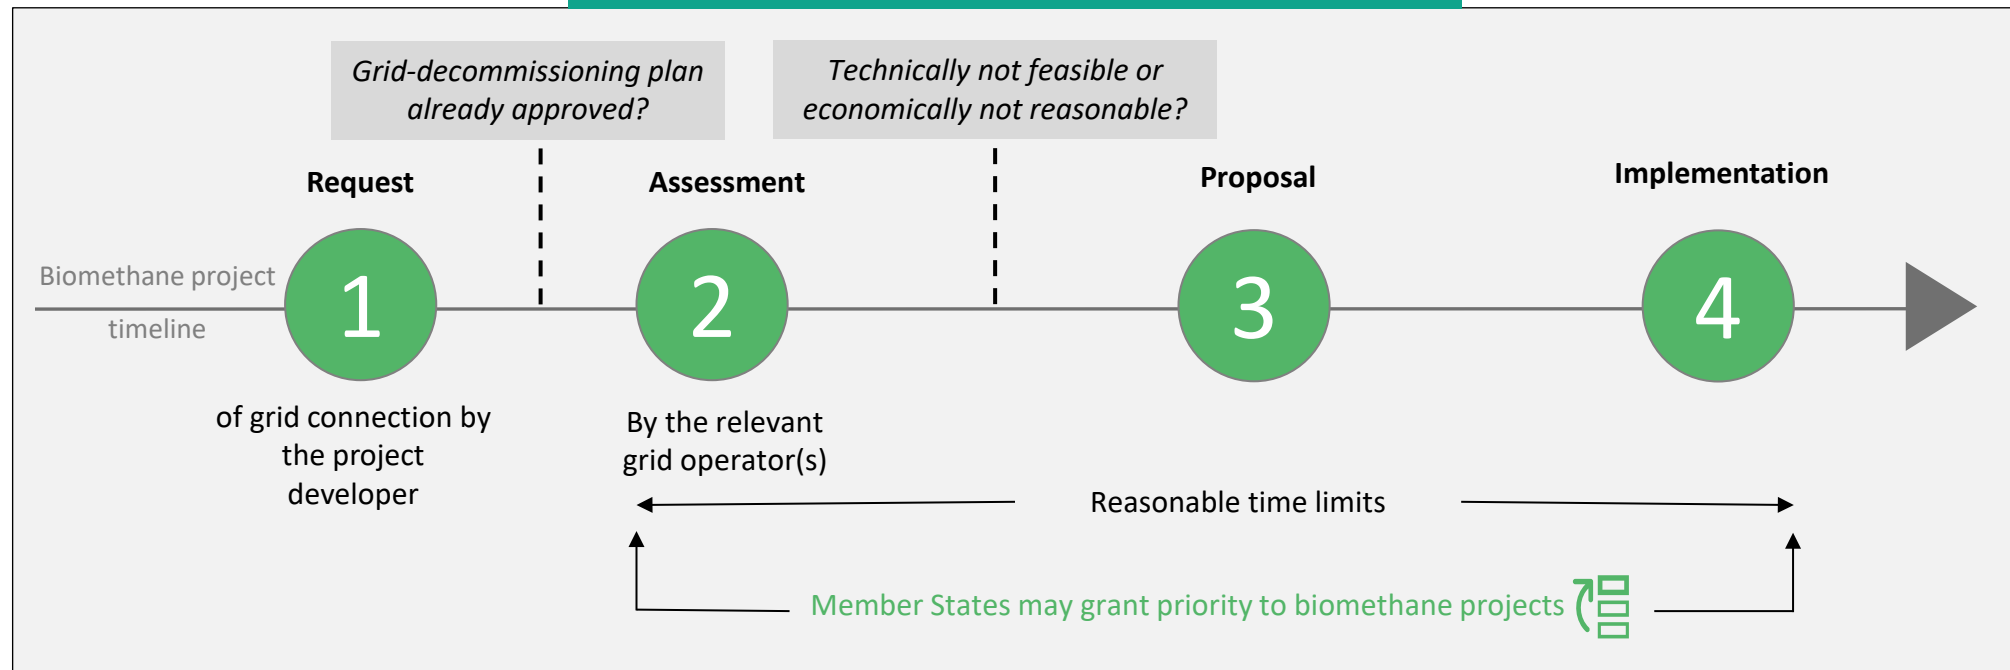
Grid-decommissioning plan already approved?

Technically not feasible or economically not reasonable?

Request

Assessment

Proposal

Implementation

Biomethane project timeline

1

2

3

4

of grid connection by the project developer

By the relevant grid operator(s)

Reasonable time limits

Member States may grant priority to biomethane projects